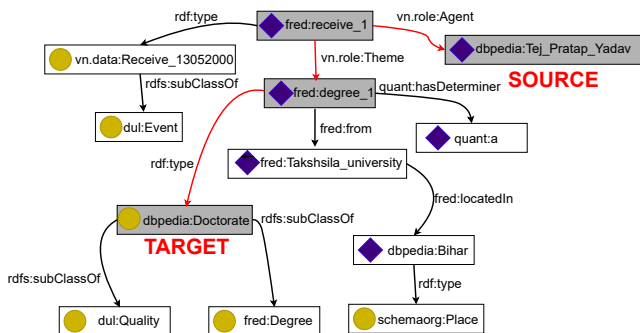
rdf:type

fred:receive_1

vn.role:Agent

vn.data:Receive_13052000

dbpedia:Tej_Pratap_Yadav

vn.role:Theme

SOURCE

rdfs:subClassOf

fred:degree_1

quant:hasDeterminer

dul:Event

fred:from

rdf:type

quant:a

fred:Takshsila_university

fred:locatedIn

dbpedia:Doctorate

rdfs:subClassOf

TARGET

dbpedia:Bihar

rdfs:subClassOf

rdf:type

dul:Quality

fred:Degree

schemaorg:Place